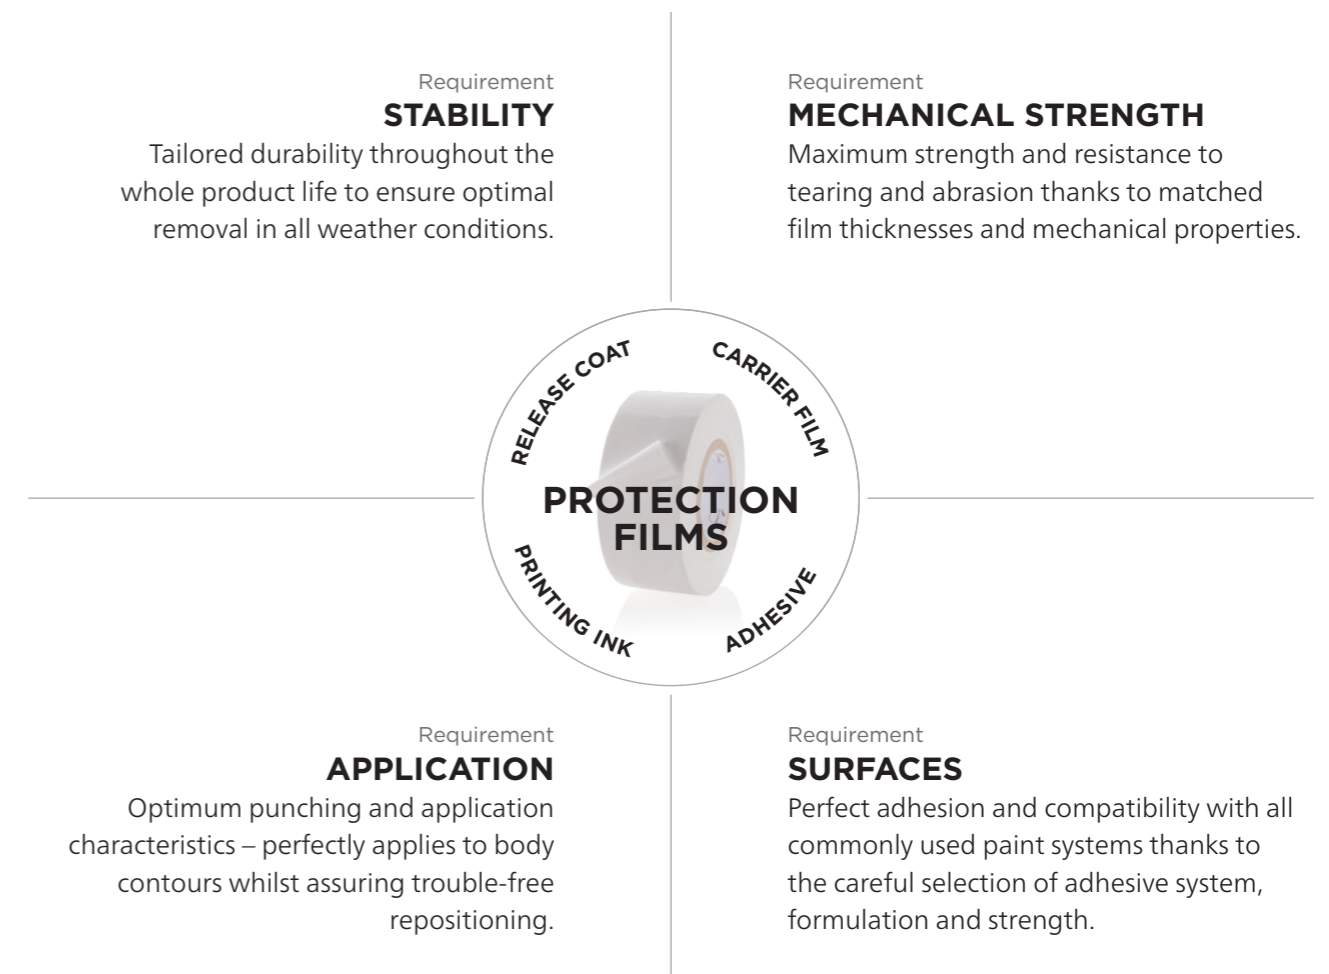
Requirement
STABILITY
Tailored durability throughout the whole product life to ensure optimal removal in all weather conditions.

Requirement
MECHANICAL STRENGTH
Maximum strength and resistance to tearing and abrasion thanks to matched film thicknesses and mechanical properties.

RELEASE COAT
CARRIER FILM
PROTECTION FILMS
PRINTING INK
ADHESIVE

Requirement
APPLICATION
Optimum punching and application characteristics – perfectly applies to body contours whilst assuring trouble-free repositioning.

Requirement
SURFACES
Perfect adhesion and compatibility with all commonly used paint systems thanks to the careful selection of adhesive system, formulation and strength.